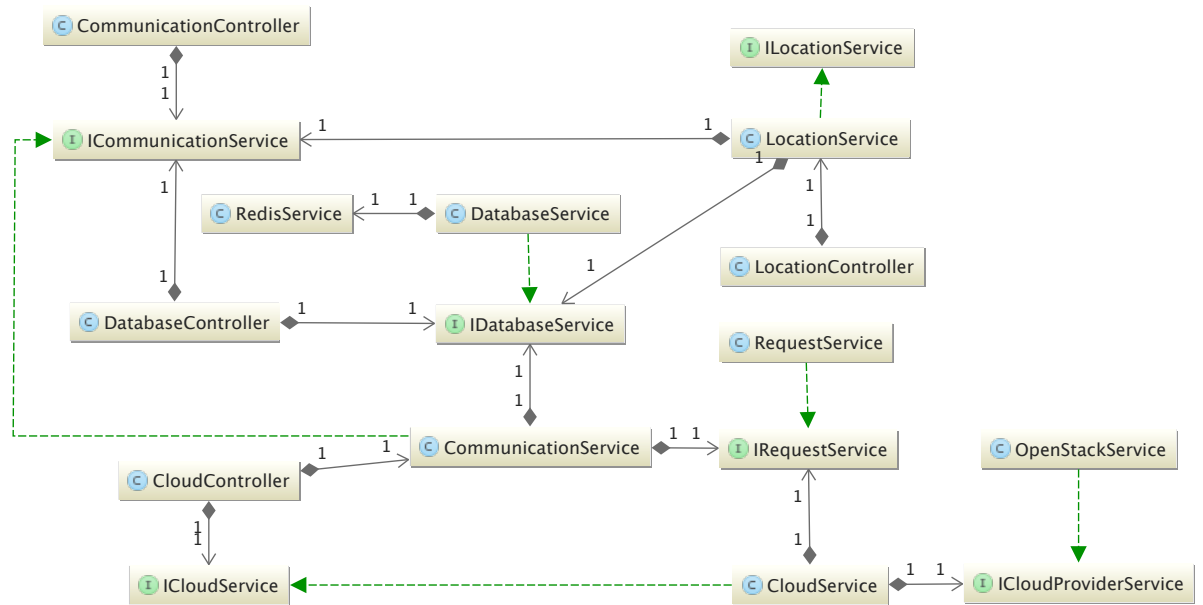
C CommunicationController

I ILocationService

1
1

1

1

I ICommunicationService

C LocationService

1

1

1

1

1

C RedisService

C DatabaseService

1

C LocationController

1

C DatabaseController

1

1

I IDatabaseService

C RequestService

1

1

1

C CommunicationService

1

1

I IRequestService

C OpenStackService

1

1

C CloudController

1

1
1

1

I ICloudService

C CloudService

1

1

I ICloudProviderService